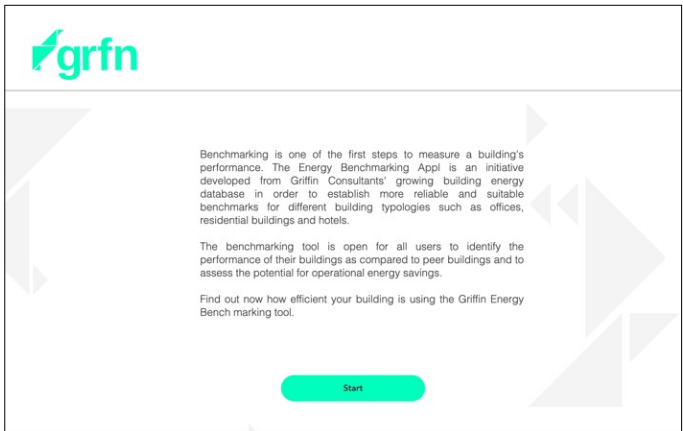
grfn

Benchmarking is one of the first steps to measure a building's performance. The Energy Benchmarking Appl is an initiative developed from Griffin Consultants' growing building energy database in order to establish more reliable and suitable benchmarks for different building typologies such as offices, residential buildings and hotels.

The benchmarking tool is open for all users to identify the performance of their buildings as compared to peer buildings and to assess the potential for operational energy savings.

Find out now how efficient your building is using the Griffin Energy Bench marking tool.

Start